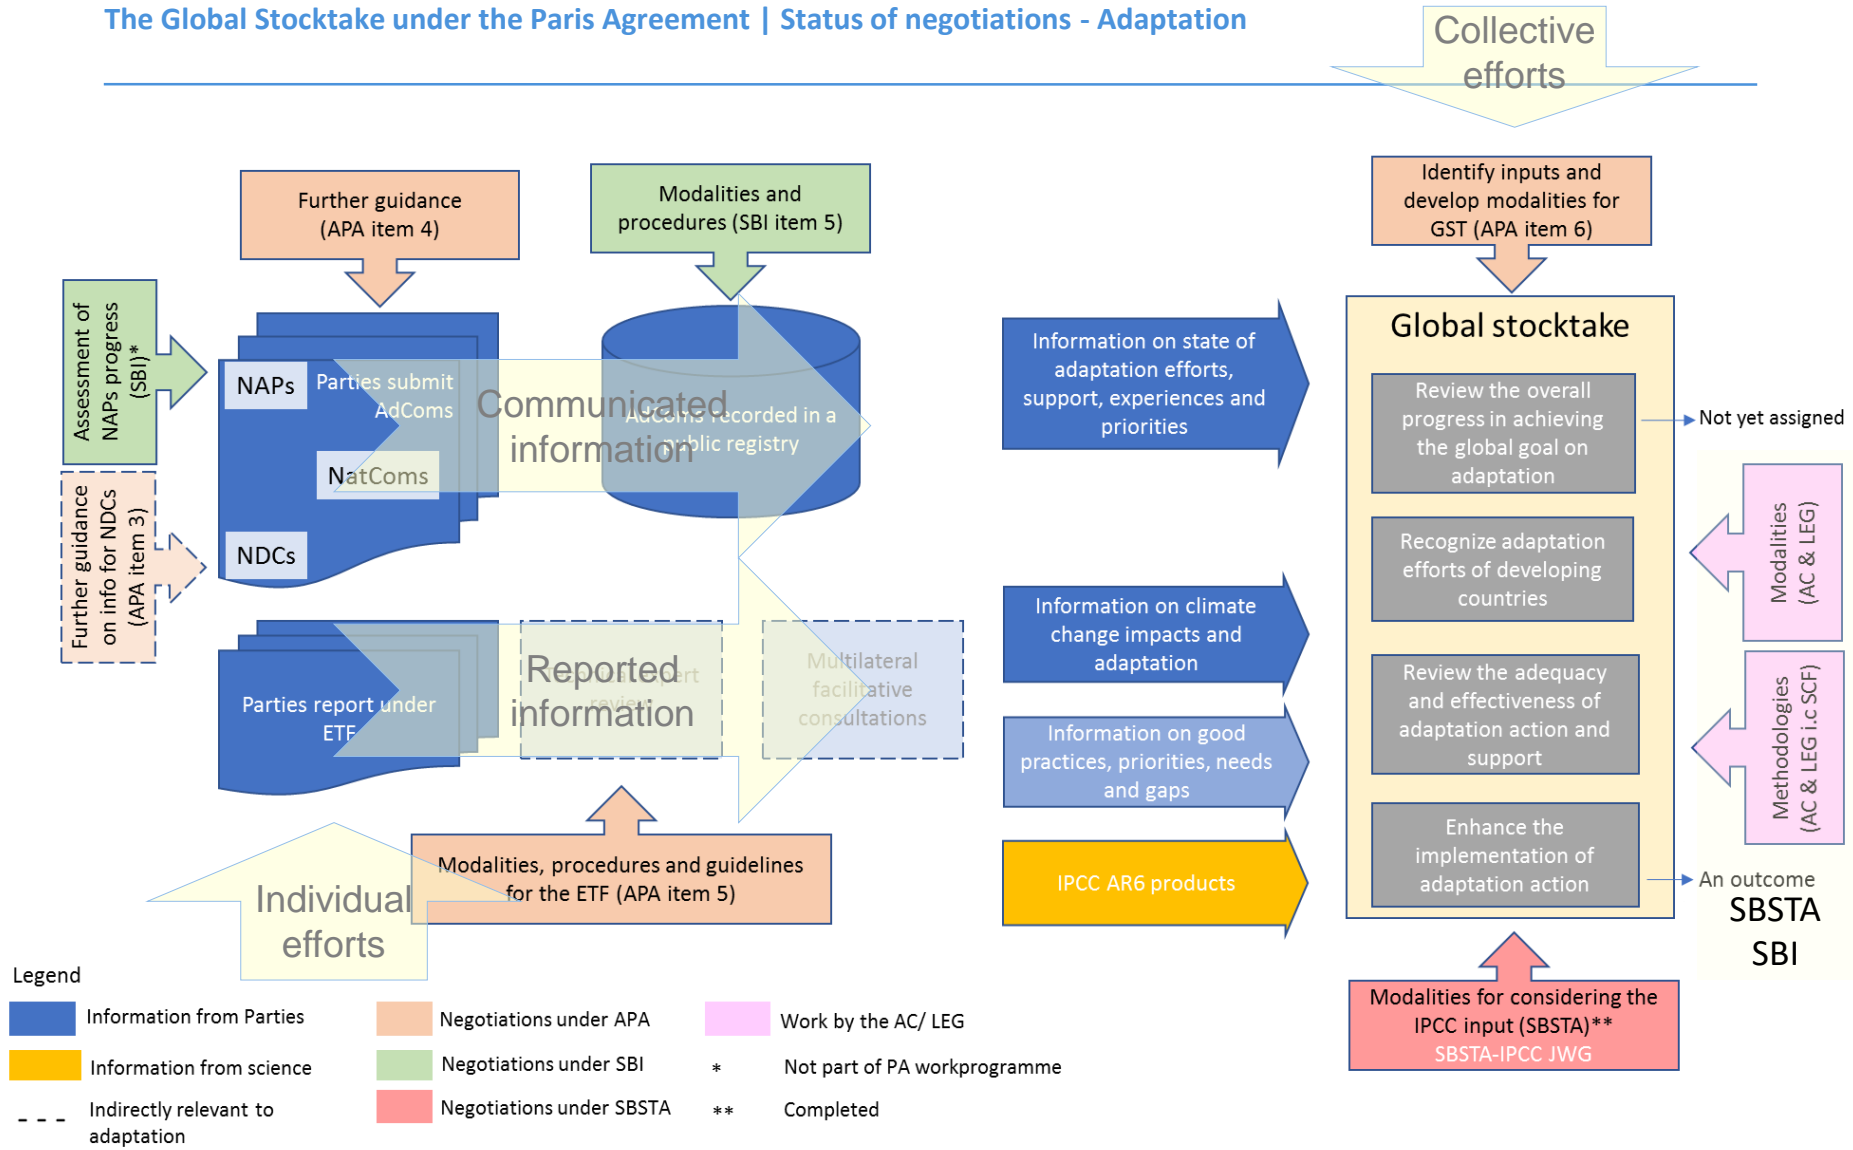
The Global Stocktake under the Paris Agreement | Status of negotiations - Adaptation

Collective efforts

Further guidance (APA item 4)

Modalities and procedures (SBI item 5)

Identify inputs and develop modalities for GST (APA item 6)

Assessment of NAPs progress (SBI)*

NAPs

Parties submit AdComs

Communicated information

AdComs recorded in a public registry

NatComs

NDCs

Further guidance on info for NDCs (APA item 3)

Information on state of adaptation efforts, support, experiences and priorities

Global stocktake

Review the overall progress in achieving the global goal on adaptation

Not yet assigned

Recognize adaptation efforts of developing countries

Modalities (AC & LEG)

Information on climate change impacts and adaptation

Parties report under ETF

Reported information

Technical expert review

Multilateral facilitative consultations

Information on good practices, priorities, needs and gaps

Review the adequacy and effectiveness of adaptation action and support

Methodologies (AC & LEG i.c SCF)

Enhance the implementation of adaptation action

An outcome

SBSTA

SBI

Modalities, procedures and guidelines for the ETF (APA item 5)

Individual efforts

IPCC AR6 products

Modalities for considering the IPCC input (SBSTA)**

SBSTA-IPCC JWG

Legend

Information from Parties

Information from science

- - - Indirectly relevant to adaptation

Negotiations under APA

Negotiations under SBI

Negotiations under SBSTA

Work by the AC/ LEG

* Not part of PA workprogramme

** Completed